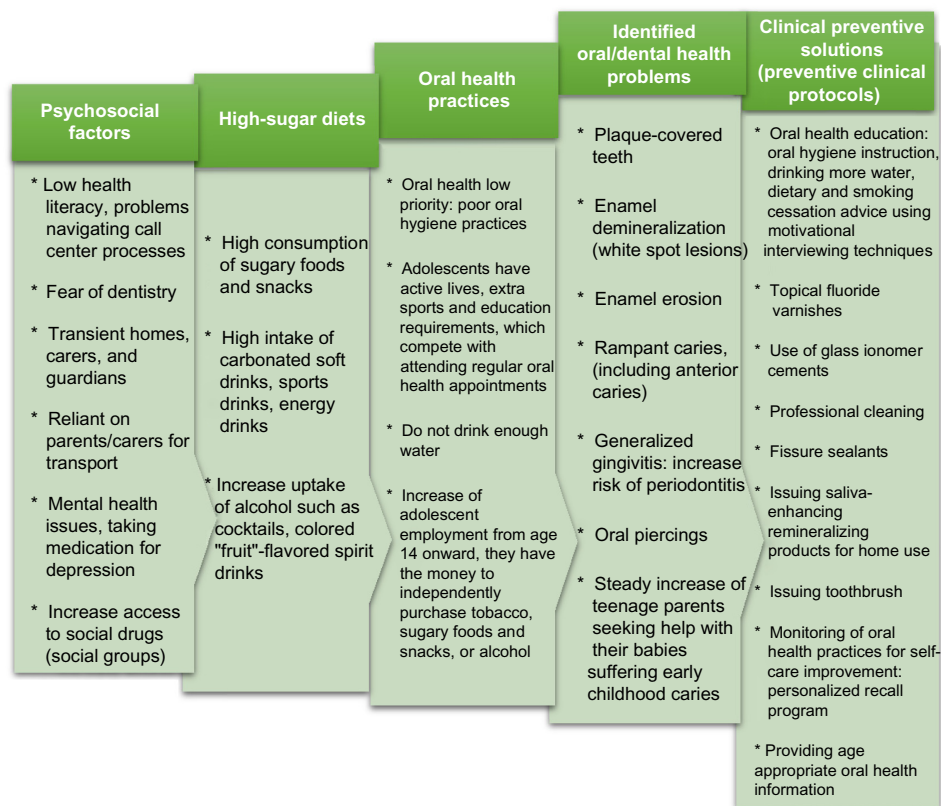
Psychosocial factors

* Low health literacy, problems navigating call center processes

* Fear of dentistry

* Transient homes, carers, and guardians

* Reliant on parents/carers for transport

* Mental health issues, taking medication for depression

* Increase access to social drugs (social groups)

High-sugar diets

* High consumption of sugary foods and snacks

* High intake of carbonated soft drinks, sports drinks, energy drinks

* Increase uptake of alcohol such as cocktails, colored "fruit"-flavored spirit drinks

Oral health practices

* Oral health low priority: poor oral hygiene practices

* Adolescents have active lives, extra sports and education requirements, which compete with attending regular oral health appointments

* Do not drink enough water

* Increase of adolescent employment from age 14 onward, they have the money to independently purchase tobacco, sugary foods and snacks, or alcohol

Identified oral/dental health problems

* Plaque-covered teeth

* Enamel demineralization (white spot lesions)

* Enamel erosion

* Rampant caries, (including anterior caries)

* Generalized gingivitis: increase risk of periodontitis

* Oral piercings

* Steady increase of teenage parents seeking help with their babies suffering early childhood caries

Clinical preventive solutions (preventive clinical protocols)

* Oral health education: oral hygiene instruction, drinking more water, dietary and smoking cessation advice using motivational interviewing techniques

* Topical fluoride varnishes

* Use of glass ionomer cements

* Professional cleaning

* Fissure sealants

* Issuing saliva-enhancing remineralizing products for home use

* Issuing toothbrush

* Monitoring of oral health practices for self-care improvement: personalized recall program

* Providing age appropriate oral health information